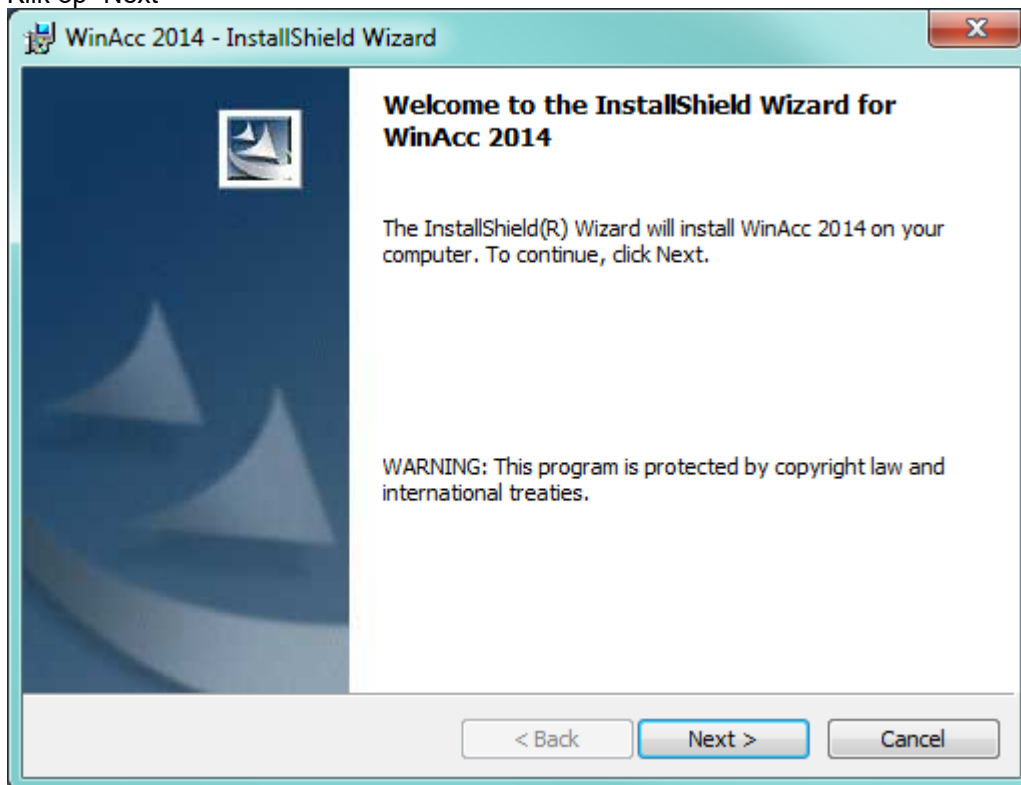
Klik op "Next"

WinAcc 2014 - InstallShield Wizard

Welcome to the InstallShield Wizard for WinAcc 2014

The InstallShield(R) Wizard will install WinAcc 2014 on your computer. To continue, click Next.

WARNING: This program is protected by copyright law and international treaties.

< Back
Next >
Cancel